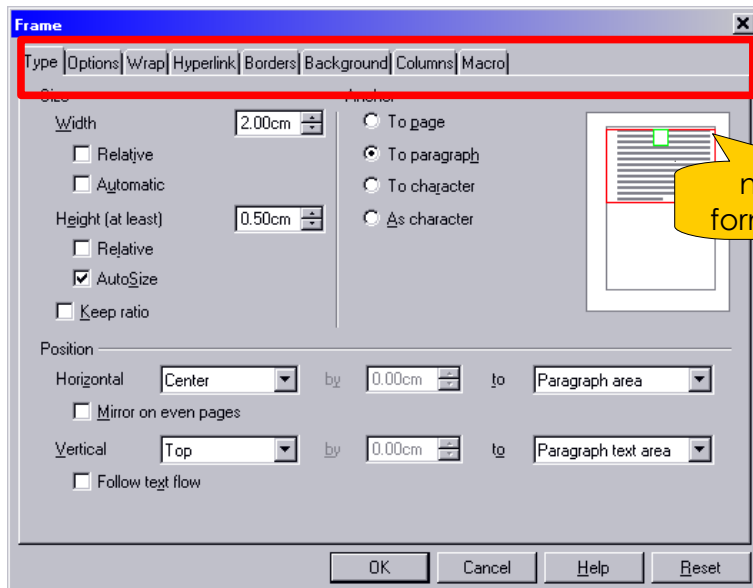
Frame

Type | Options | Wrap | Hyperlink | Borders | Background | Columns | Macro

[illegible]

Width 2.00cm

Relative

Automatic

Height (at least) 0.50cm

Relative

AutoSize

Keep ratio

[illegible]

To page

To paragraph

To character

As character

n
form

Position

Horizontal Center by 0.00cm to Paragraph area

Mirror on even pages

Vertical Top by 0.00cm to Paragraph text area

Follow text flow

OK Cancel Help Reset